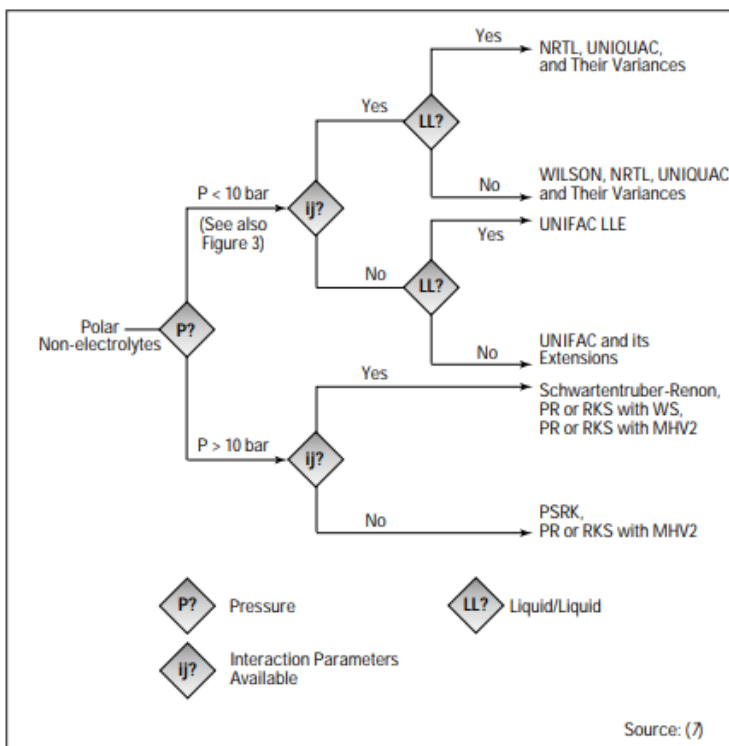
Yes
NRTL, UNIQUAC, and Their Variances

Yes
LL?

WILSON, NRTL, UNIQUAC and Their Variances
No

P < 10 bar
ij?
(See also Figure 3)

UNIFAC LLE
Yes

No
LL?

Polar Non-electrolytes
P?

UNIFAC and its Extensions
No

Yes
Schwartentruber-Renon, PR or RKS with WS, PR or RKS with MHV2

P > 10 bar
ij?

No
PSRK, PR or RKS with MHV2

P? Pressure

LL? Liquid/Liquid

ij? Interaction Parameters Available

Source: (7)